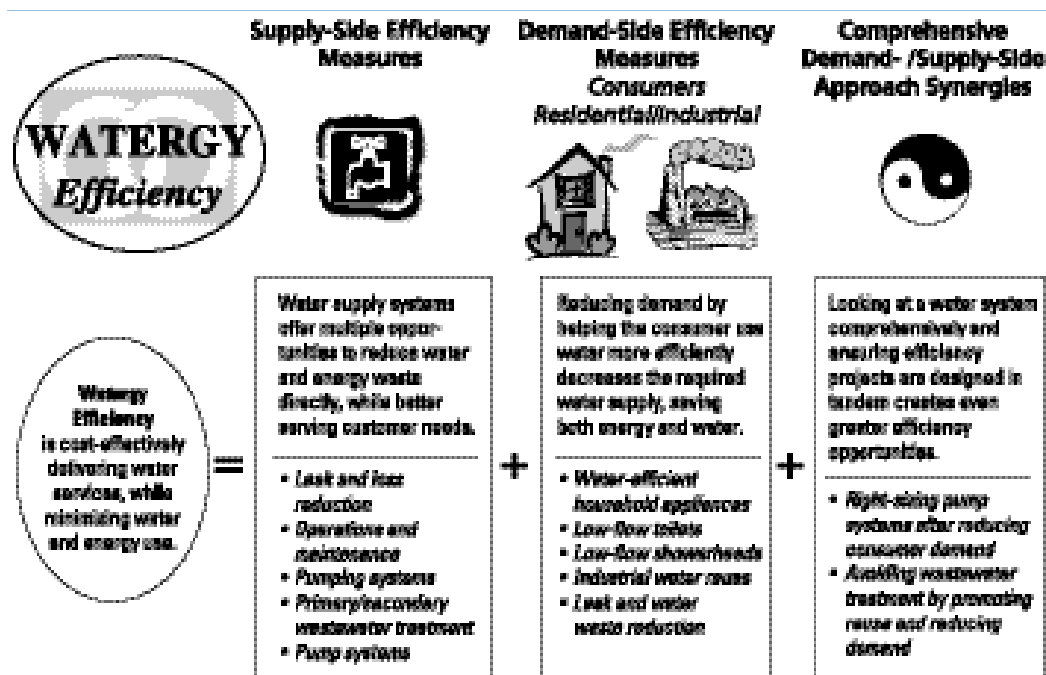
WATERGY Efficiency

Supply-Side Efficiency Measures

Demand-Side Efficiency Measures Consumers Residential/Industrial

Comprehensive Demand- /Supply-Side Approach Synergies

Watergy Efficiency is cost-effectively delivering water services, while minimizing water and energy use.

=

Water supply systems offer multiple opportunities to reduce water and energy waste directly, while better serving customer needs.

• Leak and loss reduction
• Operations and maintenance
• Pumping systems
• Primary/secondary wastewater treatment
• Pump systems

+

Reducing demand by helping the consumer use water more efficiently decreases the required water supply, saving both energy and water.

• Water-efficient household appliances
• Low-flow toilets
• Low-flow showerheads
• Industrial water reuse
• Leak and water waste reduction

+

Looking at a water system comprehensively and ensuring efficiency projects are designed in tandem creates even greater efficiency opportunities.

• Right-sizing pump systems after reducing consumer demand
• Avoiding wastewater treatment by promoting reuse and reducing demand